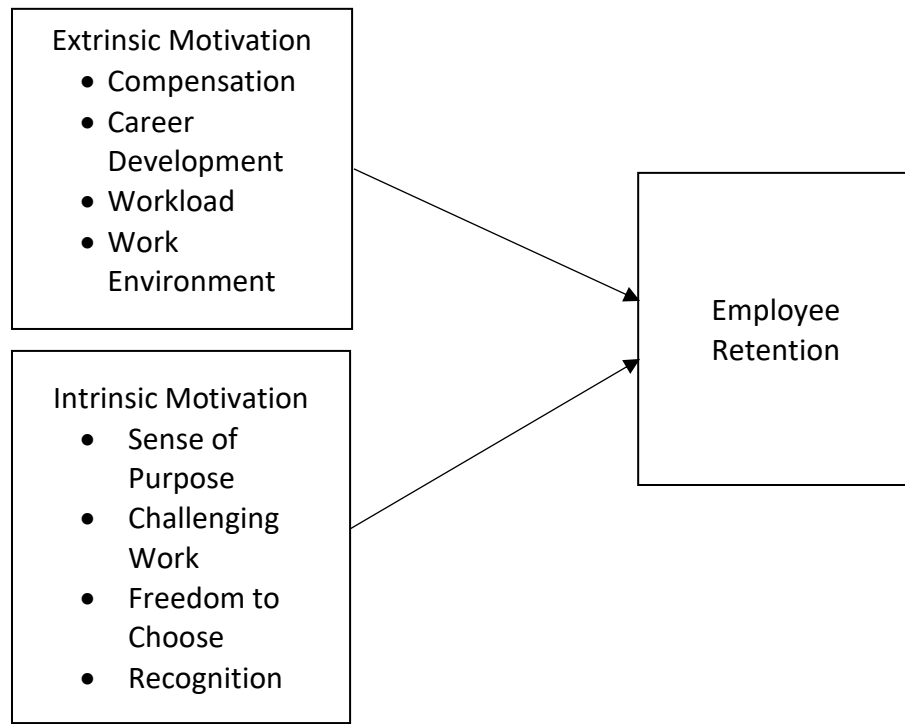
Extrinsic Motivation
- Compensation
- Career Development
- Workload
- Work Environment

Intrinsic Motivation
- Sense of Purpose
- Challenging Work
- Freedom to Choose
- Recognition

Employee Retention